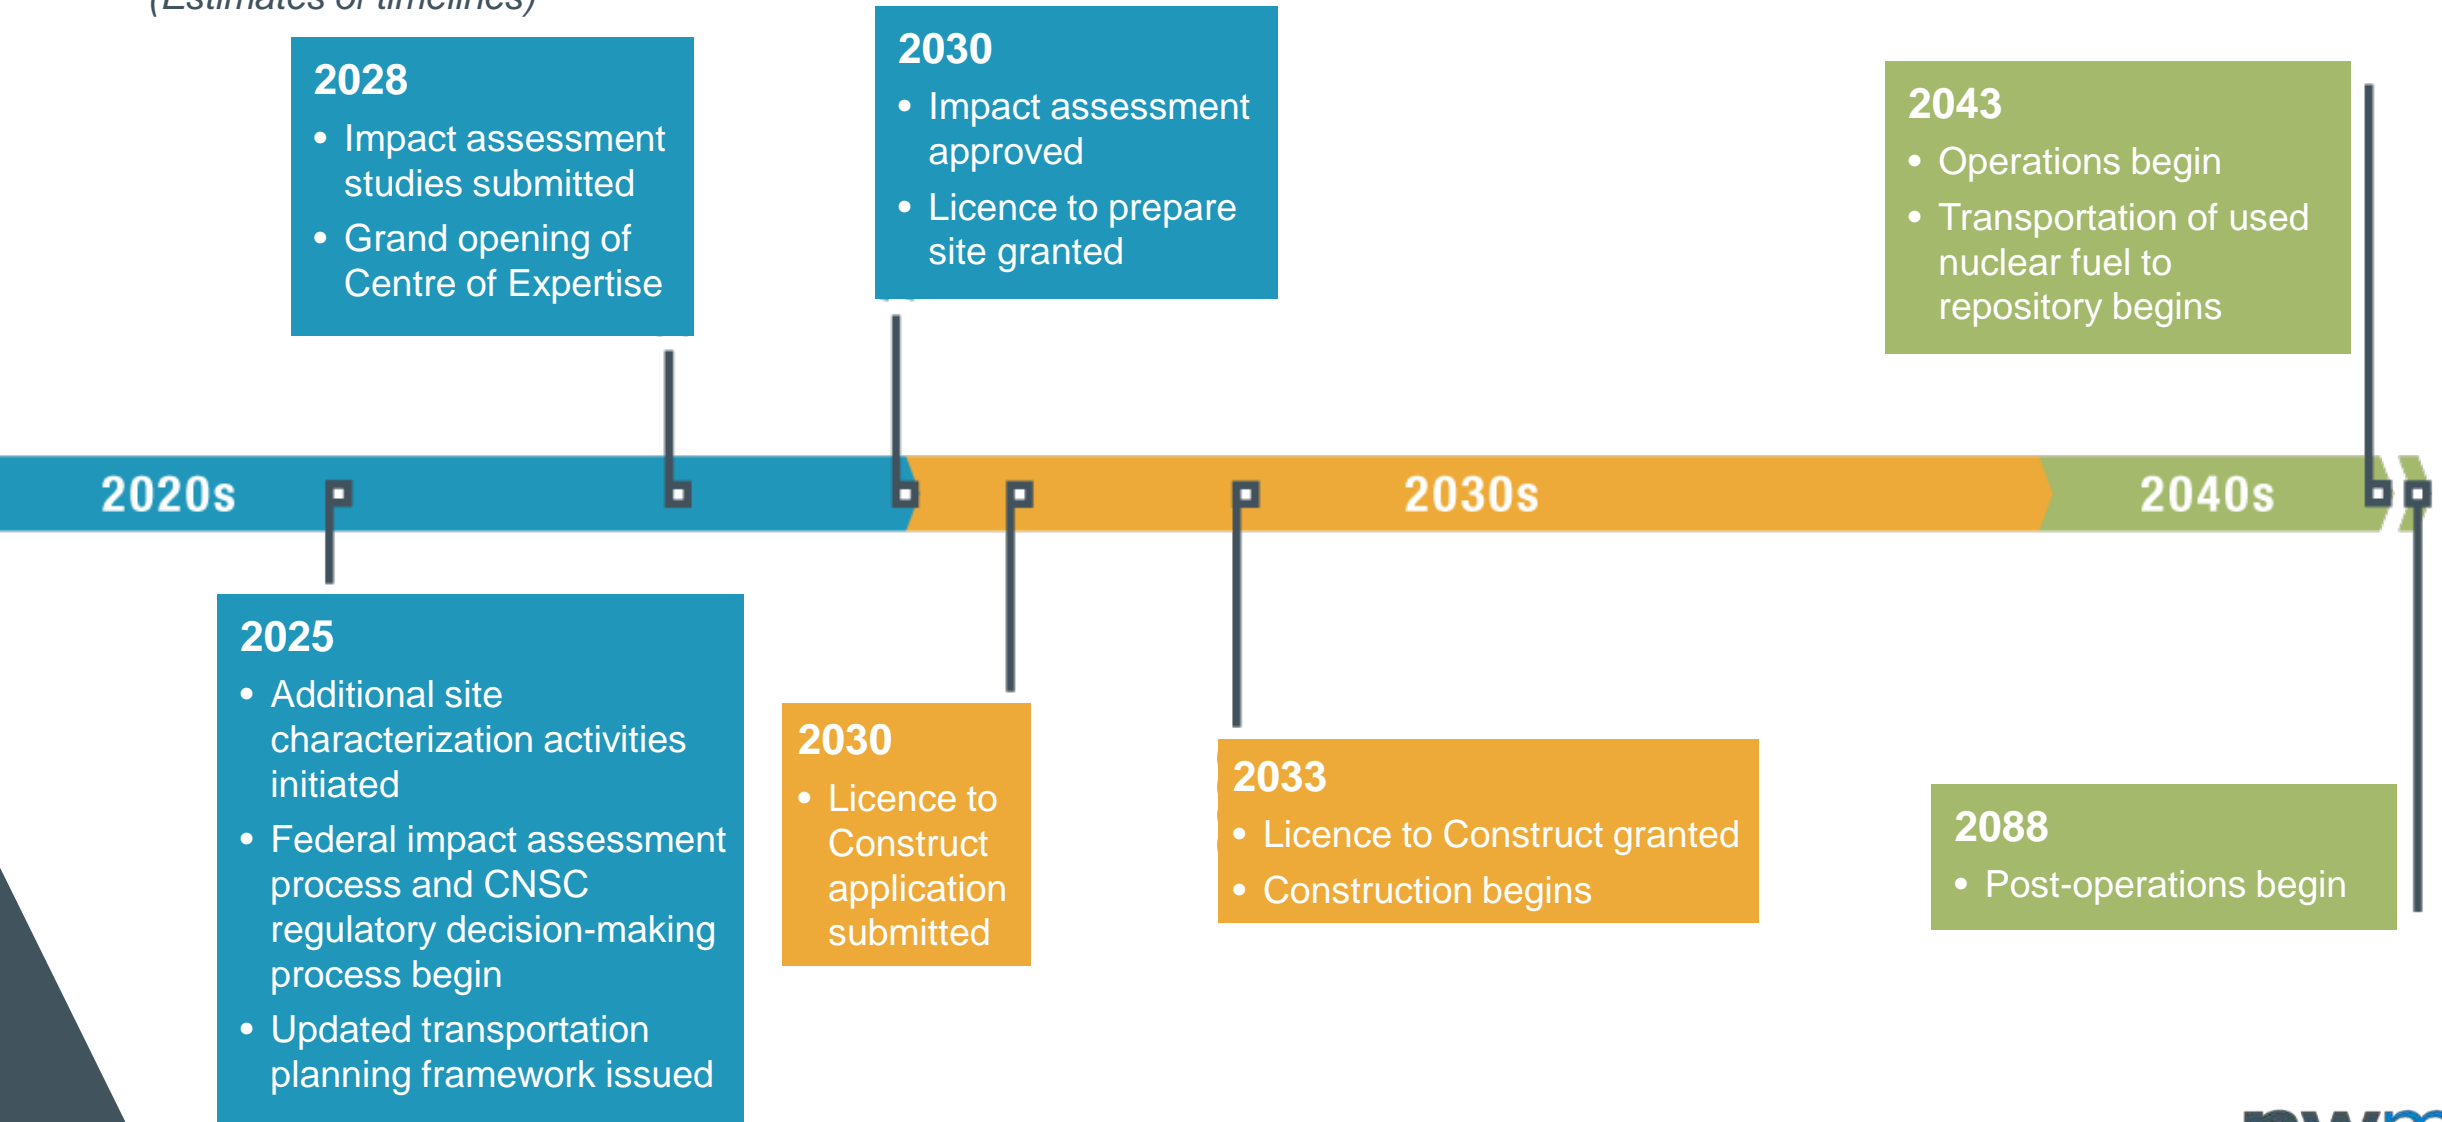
(Estimates of timelines)

2028
- Impact assessment studies submitted
- Grand opening of Centre of Expertise

2030
- Impact assessment approved
- Licence to prepare site granted

2043
- Operations begin
- Transportation of used nuclear fuel to repository begins

2020s

2030s

2040s

2025
- Additional site characterization activities initiated
- Federal impact assessment process and CNSC regulatory decision-making process begin
- Updated transportation planning framework issued

2030
- Licence to Construct application submitted

2033
- Licence to Construct granted
- Construction begins

2088
- Post-operations begin

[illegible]